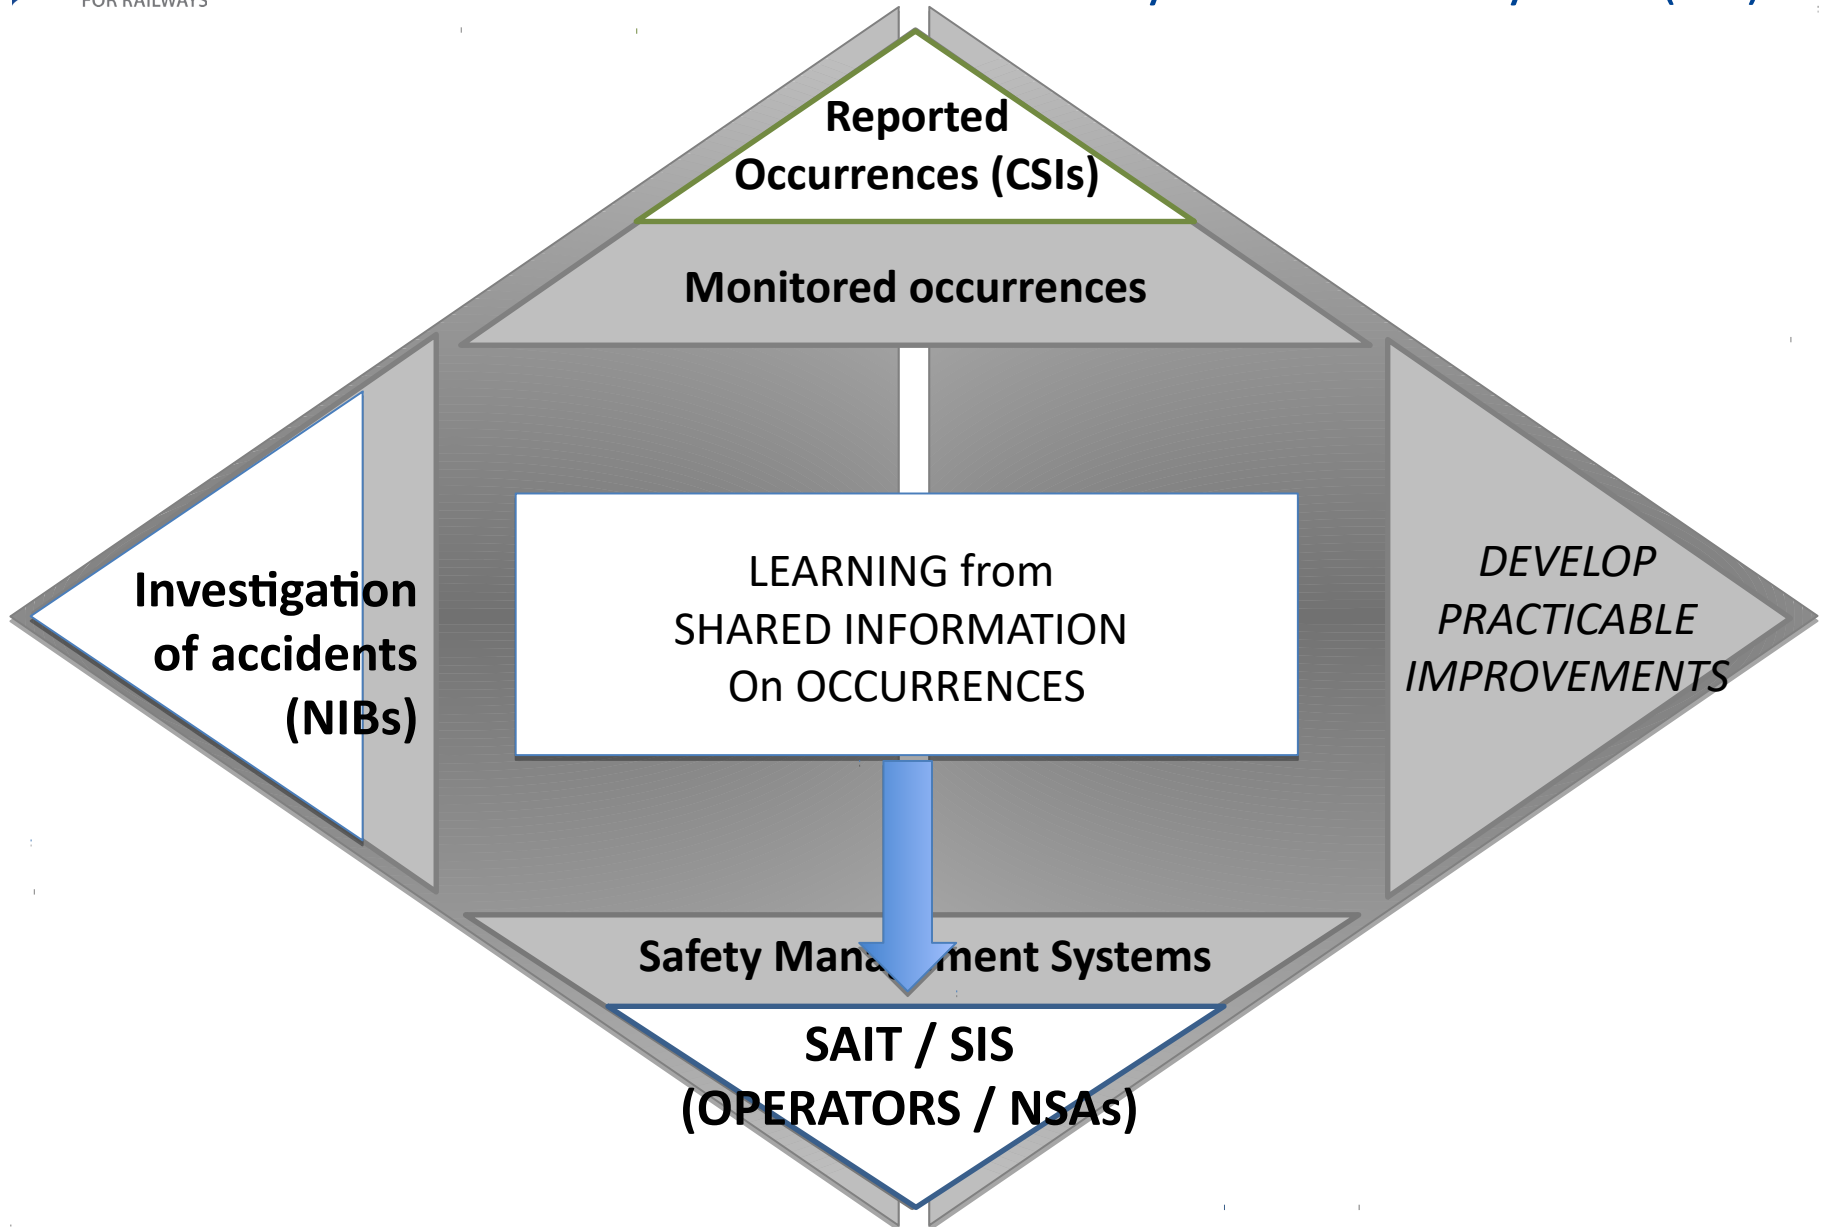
FOR RAILWAYS

Reported Occurrences (CSIs)

Monitored occurrences

Investigation of accidents (NIBs)

LEARNING from SHARED INFORMATION On OCCURRENCES

DEVELOP PRACTICABLE IMPROVEMENTS

Safety Mana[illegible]ment Systems

SAIT / SIS (OPERATORS / NSAs)